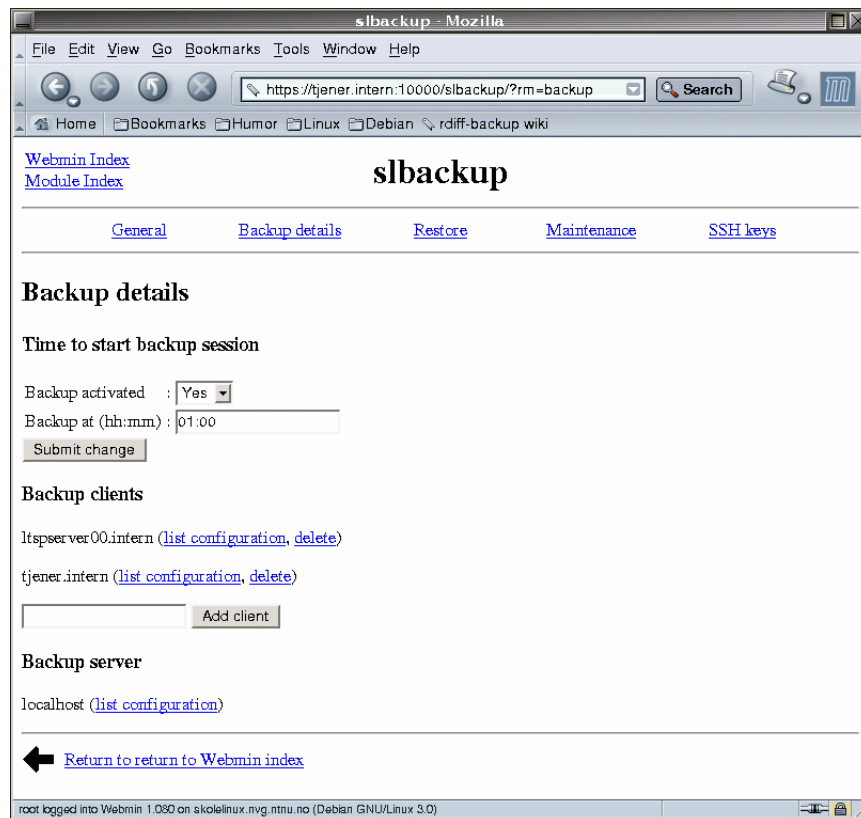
slbackup - Mozilla

File Edit View Go Bookmarks Tools Window Help

https://tjener.intern:10000/slbackup/?rm=backup

Search

Home Bookmarks Humor Linux Debian rdiff-backup wiki

Webmin Index
Module Index

slbackup

General Backup details Restore Maintenance SSH keys

Backup details

Time to start backup session

Backup activated : Yes

Backup at (hh:mm) : 01:00

Submit change

Backup clients

ltspserver00.intern (list configuration, delete)

tjener.intern (list configuration, delete)

Add client

Backup server

localhost (list configuration)

Return to return to Webmin index

root logged into Webmin 1.080 on skolelinux.nvg.ntnu.no (Debian GNU/Linux 3.0)